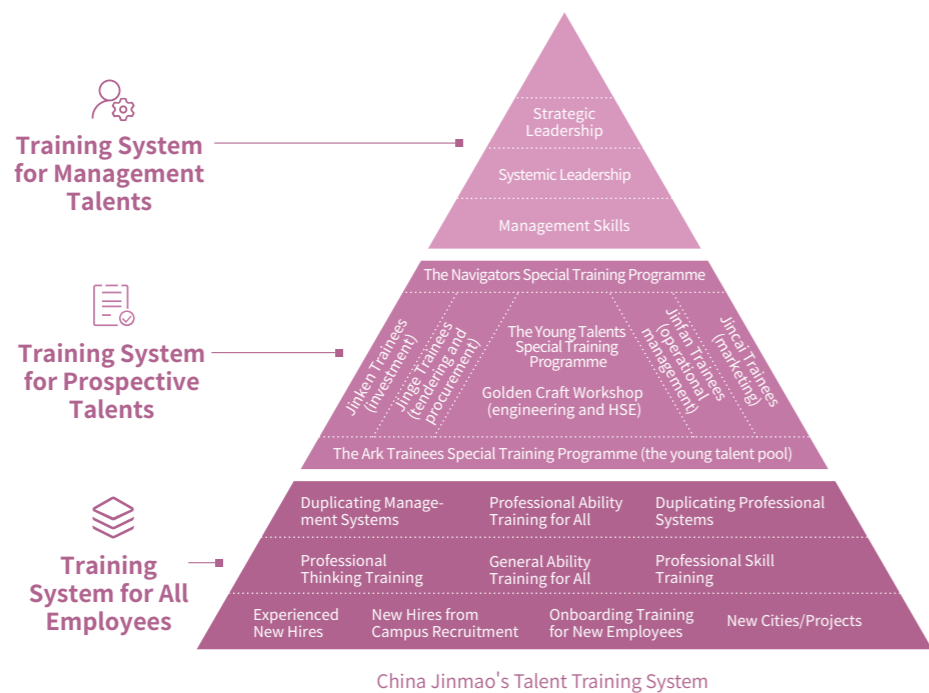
Training System for Management Talents

Strategic Leadership

Systemic Leadership

Management Skills

Training System for Prospective Talents

The Navigators Special Training Programme

Jinken Trainees (investment)

Jinge Trainees (tendering and procurement)

The Young Talents Special Training Programme

Golden Craft Workshop (engineering and HSE)

Jinfan Trainees (operational management)

Jincai Trainees (marketing)

The Ark Trainees Special Training Programme (the young talent pool)

Training System for All Employees

Duplicating Management Systems

Professional Ability Training for All

Duplicating Professional Systems

Professional Thinking Training

General Ability Training for All

Professional Skill Training

Experienced New Hires

New Hires from Campus Recruitment

Onboarding Training for New Employees

New Cities/Projects

China Jinmao's Talent Training System